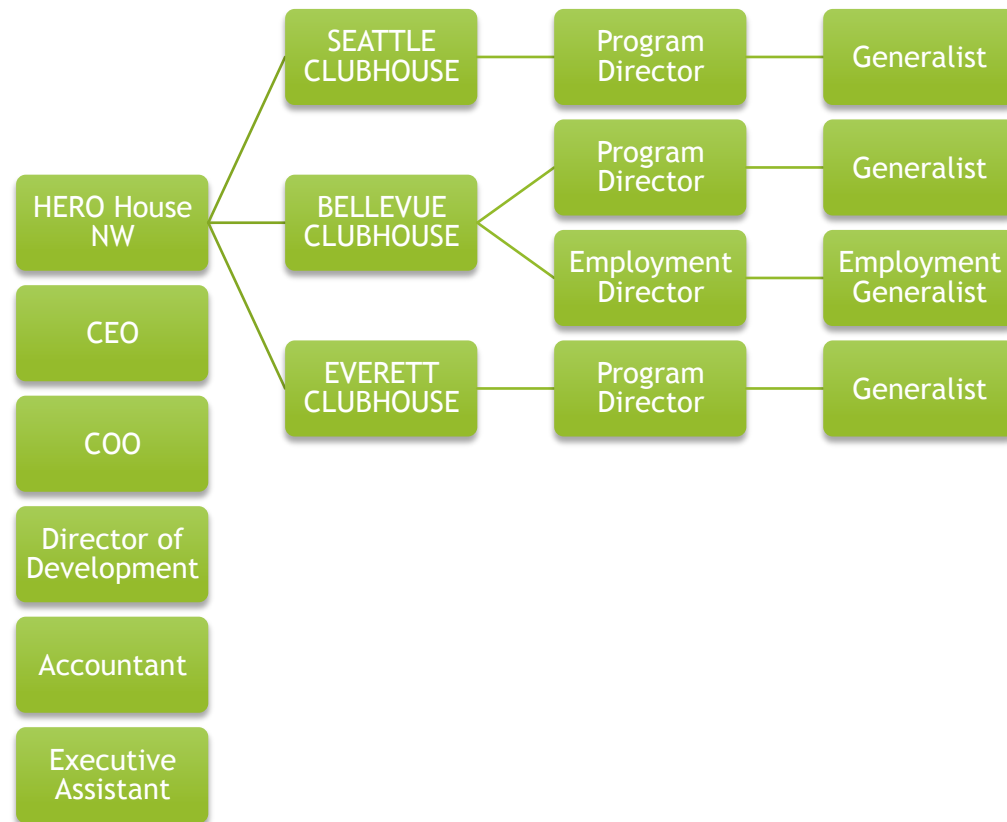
HERO House NW

CEO

COO

Director of Development

Accountant

Executive Assistant

SEATTLE CLUBHOUSE

Program Director

Generalist

BELLEVUE CLUBHOUSE

Program Director

Generalist

Employment Director

Employment Generalist

EVERETT CLUBHOUSE

Program Director

Generalist